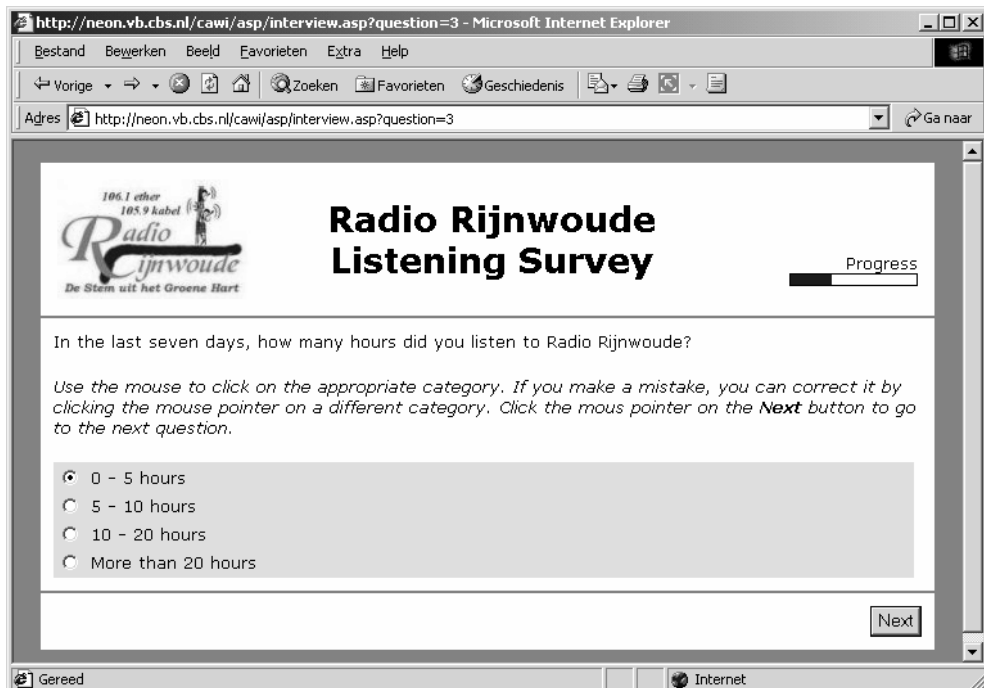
http://neon.vb.cbs.nl/cawi/asp/interview.asp?question=3 - Microsoft Internet Explorer

Bestand Bewerken Beeld Favorieten Extra Help

Vorige Zoeken Favorieten Geschiedenis

Adres http://neon.vb.cbs.nl/cawi/asp/interview.asp?question=3 Ga naar

106.1 ether
105.9 kabel
Radio Rijnwoude
De Stem uit het Groene Hart

Radio Rijnwoude Listening Survey

Progress

In the last seven days, how many hours did you listen to Radio Rijnwoude?

*Use the mouse to click on the appropriate category. If you make a mistake, you can correct it by clicking the mouse pointer on a different category. Click the mous pointer on the **Next** button to go to the next question.*

0 - 5 hours
5 - 10 hours
10 - 20 hours
More than 20 hours

Next

Gereed Internet